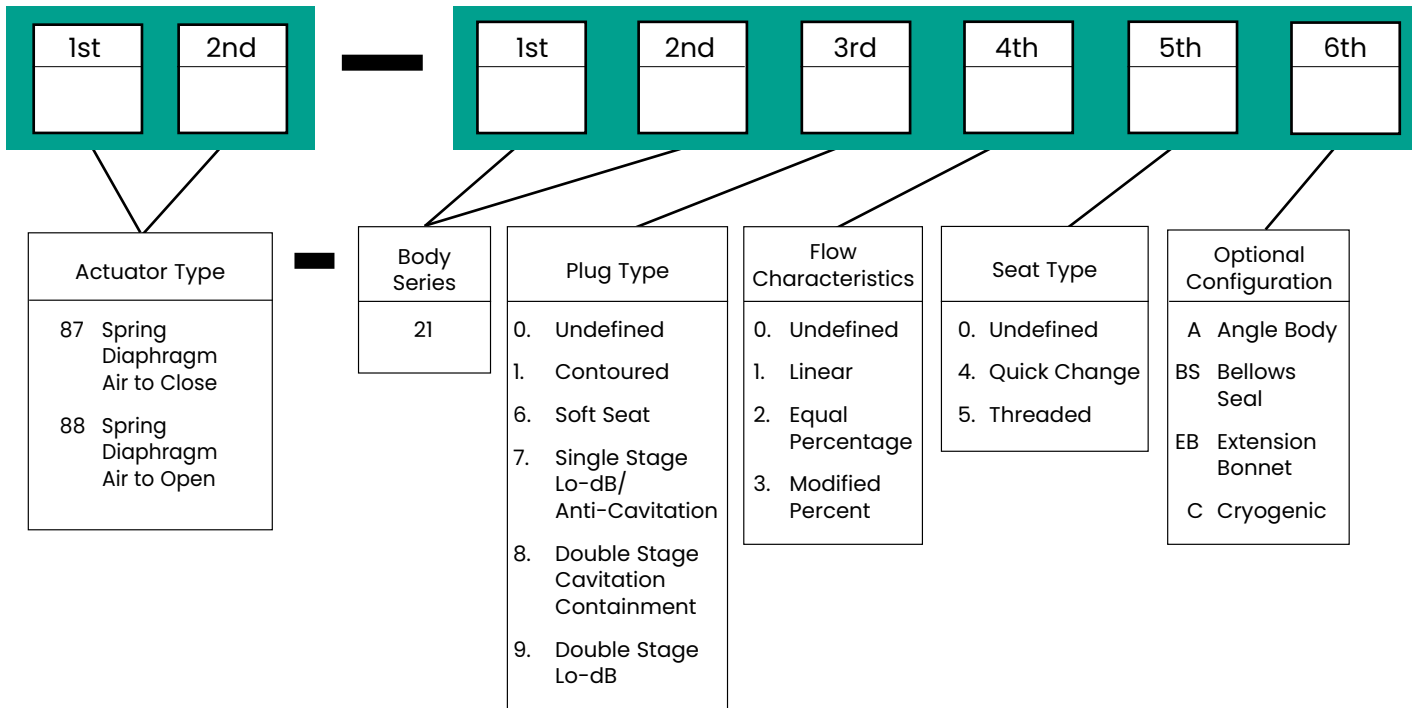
1st 2nd — 1st 2nd 3rd 4th 5th 6th

Actuator Type
87 Spring Diaphragm Air to Close
88 Spring Diaphragm Air to Open

—

Body Series
21

Plug Type
0. Undefined
1. Contoured
6. Soft Seat
7. Single Stage Lo-dB/ Anti-Cavitation
8. Double Stage Cavitation Containment
9. Double Stage Lo-dB

Flow Characteristics
0. Undefined
1. Linear
2. Equal Percentage
3. Modified Percent

Seat Type
0. Undefined
4. Quick Change
5. Threaded

Optional Configuration
A Angle Body
BS Bellows Seal
EB Extension Bonnet
C Cryogenic